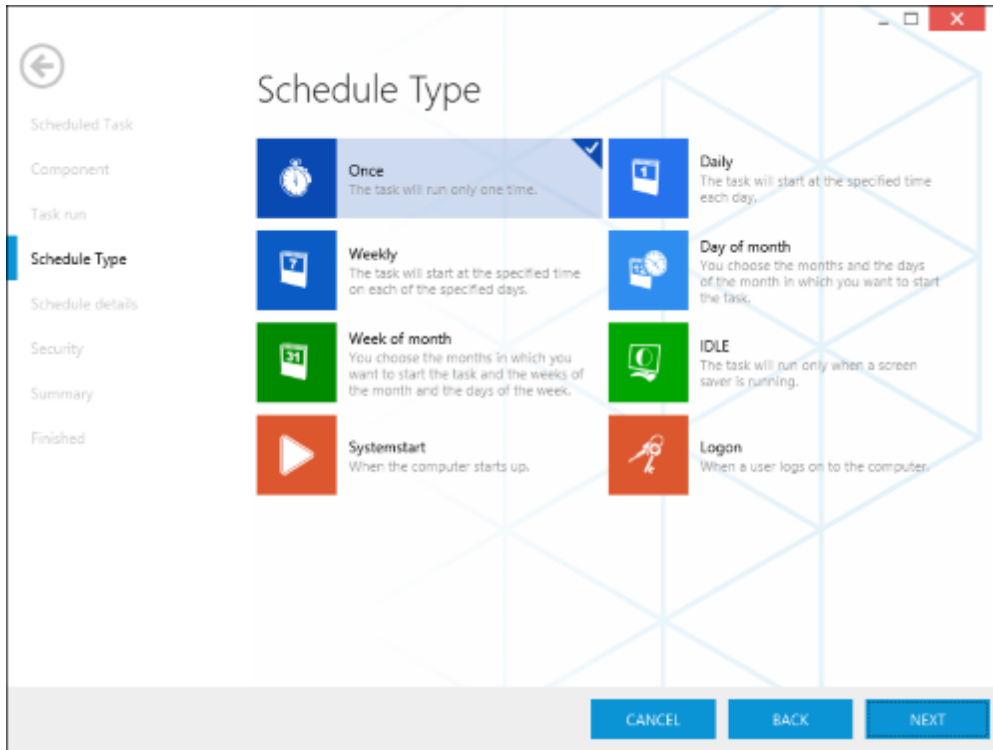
Scheduled Task
Component
Task run
Schedule Type
Schedule details
Security
Summary
Finished

Schedule Type

Once
The task will run only one time.

Daily
The task will start at the specified time each day.

Weekly
The task will start at the specified time on each of the specified days.

Day of month
You choose the months and the days of the month in which you want to start the task.

Week of month
You choose the months in which you want to start the task and the weeks of the month and the days of the week.

IDLE
The task will run only when a screen saver is running.

Systemstart
When the computer starts up.

Logon
When a user logs on to the computer.

CANCEL
BACK
NEXT